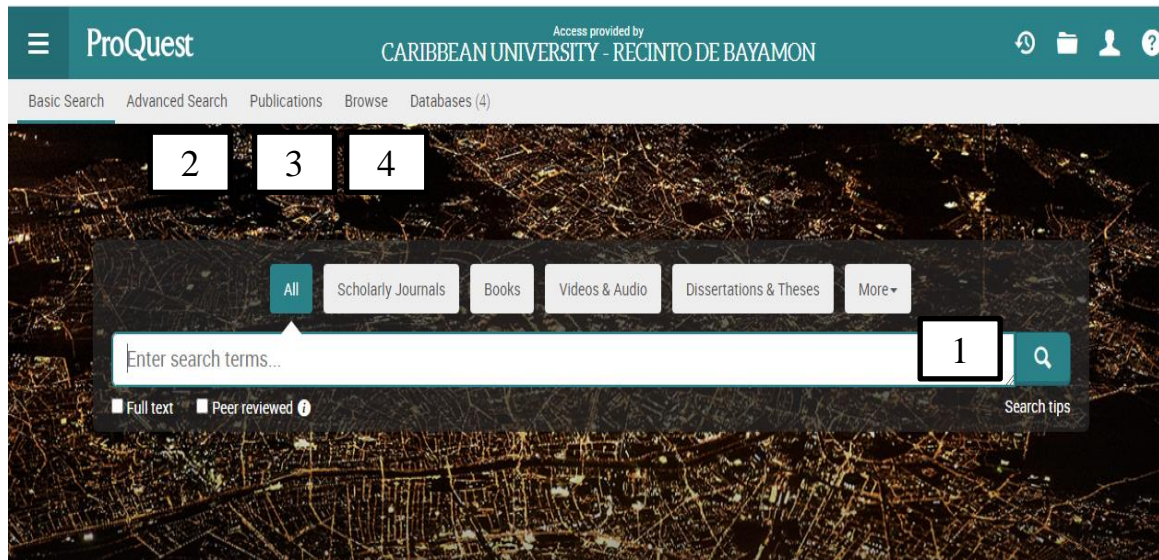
ProQuest

Access provided by
CARIBBEAN UNIVERSITY - RECINTO DE BAYAMON

Basic Search Advanced Search Publications Browse Databases (4)

2 3 4

All Scholarly Journals Books Videos & Audio Dissertations & Theses More

Enter search terms...

1

Full text Peer reviewed

Search tips